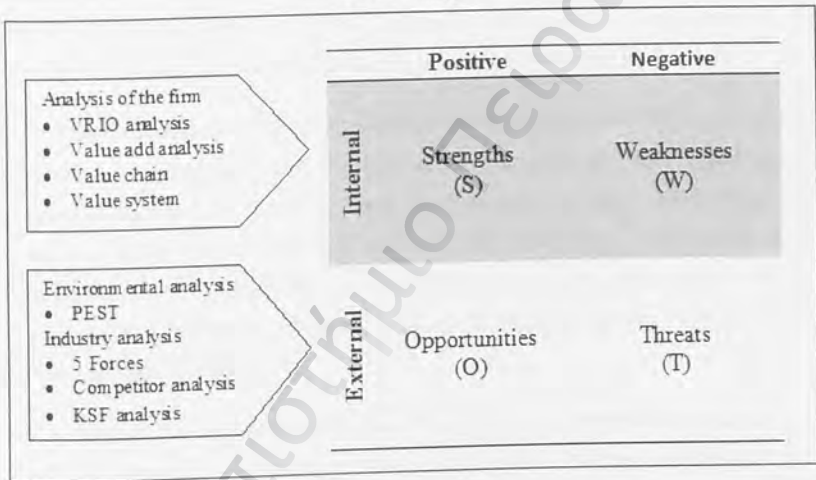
Analysis of the firm
- VRIO analysis
- Value add analysis
- Value chain
- Value system

Environmental analysis
- PEST

Industry analysis
- 5 Forces
- Competitor analysis
- KSF analysis

| | Positive | Negative |
|---|---|---|
| Internal | Strengths (S) | Weaknesses (W) |
| External | Opportunities (O) | Threats (T) |